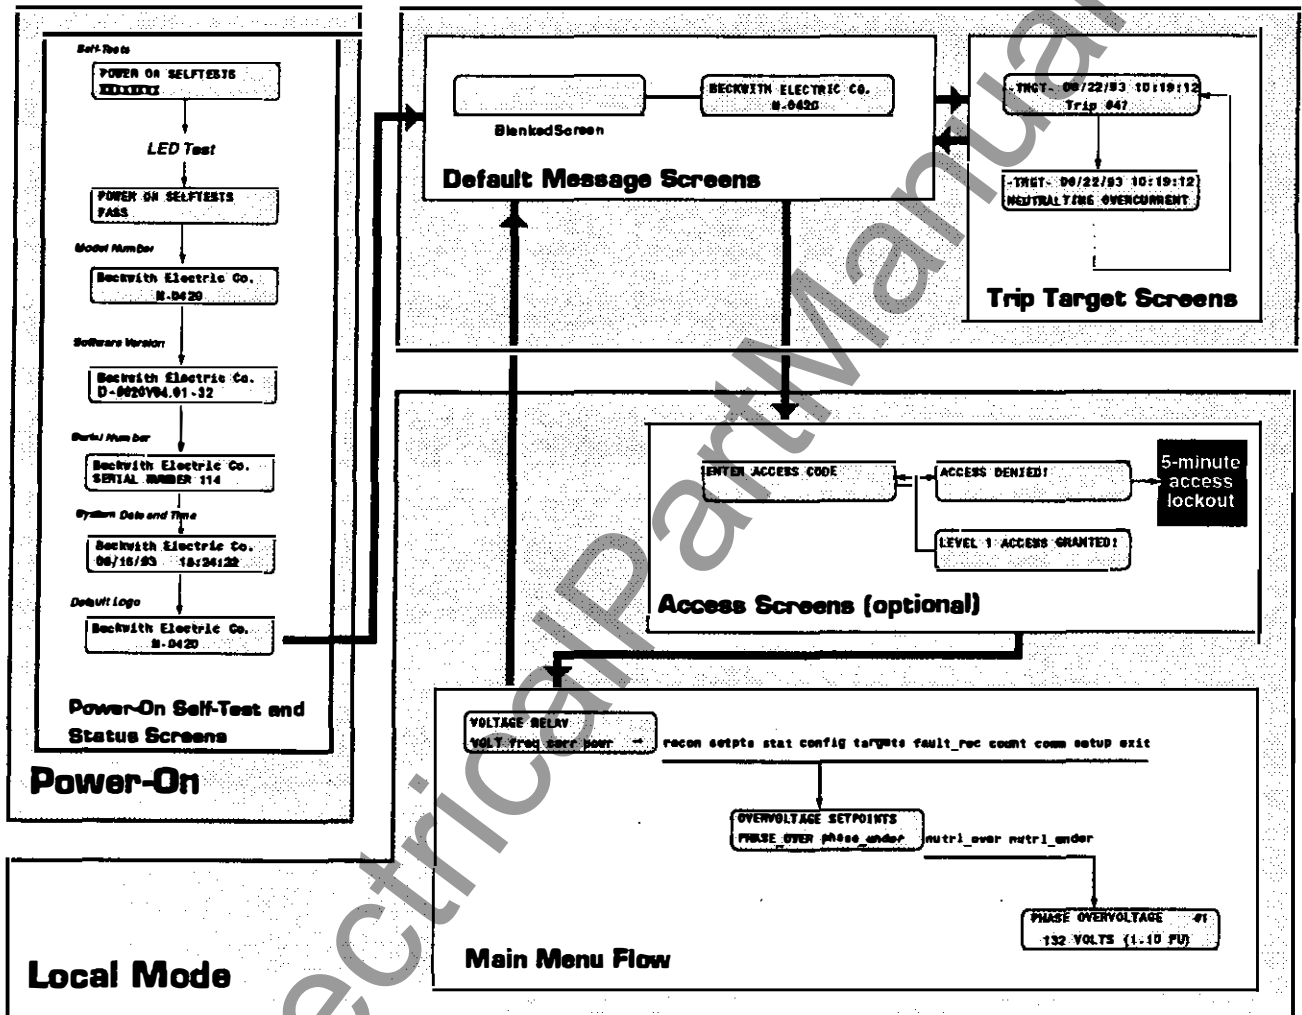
Self-Tests

POWER ON SELFTESTS
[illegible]

LED Test

POWER ON SELFTESTS
PASS

Model Number

Beckwith Electric Co.
M-0420

Software Version

Beckwith Electric Co.
D-0020V04.01-32

Serial Number

Beckwith Electric Co.
SERIAL NUMBER 114

System Date and Time

Beckwith Electric Co.
06/16/93 18:34:22

Default Logo

Beckwith Electric Co.
M-0420

Power-On Self-Test and Status Screens

Power-On

BlankedScreen

BECKWITH ELECTRIC CO.
M-0420

Default Message Screens

-TRGT- 06/22/93 10:19:12
Trip #47

-TRGT- 06/22/93 10:19:12
NEUTRALTIME OVERCURRENT

Trip Target Screens

ENTER ACCESS CODE

ACCESS DENIED!

5-minute access lockout

LEVEL 1 ACCESS GRANTED!

Access Screens (optional)

VOLTAGE RELAY
VOLT freq curr pwr →

recon setpts stat config targets fault_rec count comm setup exit

OVERVOLTAGE SETPOINTS
PHASE_OVER phase_under

nutrl_over nutrl_under

PHASE OVERVOLTAGE #1
132 VOLTS (1.10 PU)

Main Menu Flow

Local Mode